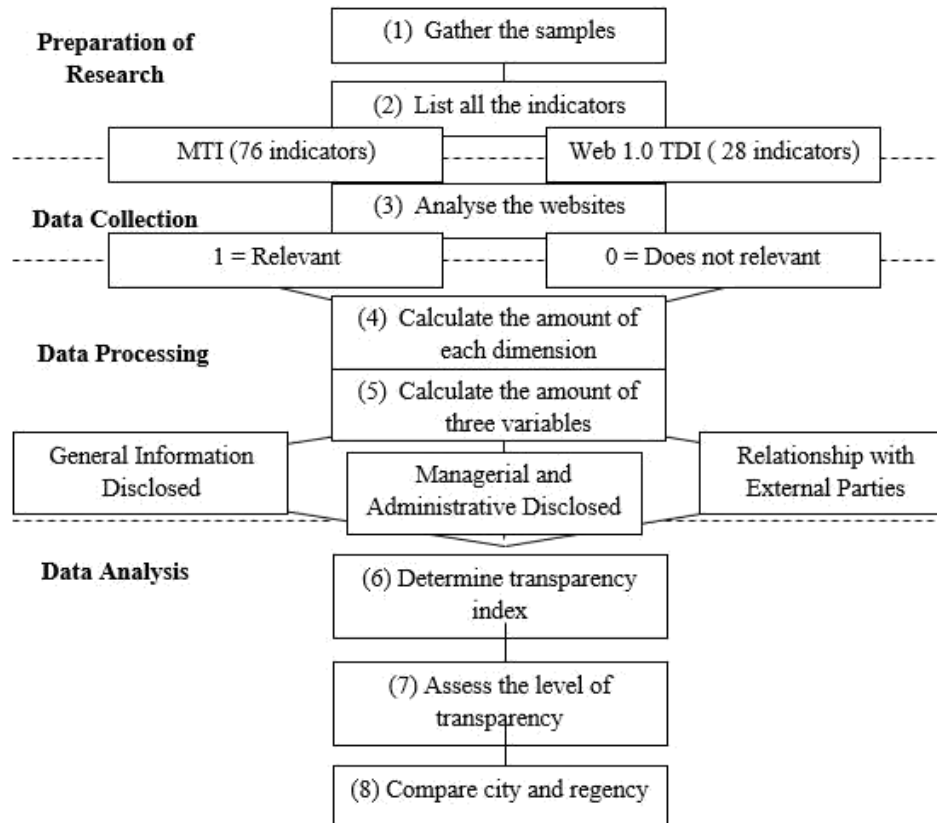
Preparation of Research

(1) Gather the samples

(2) List all the indicators

MTI (76 indicators)

Web 1.0 TDI ( 28 indicators)

Data Collection

(3) Analyse the websites

1 = Relevant

0 = Does not relevant

Data Processing

(4) Calculate the amount of each dimension

(5) Calculate the amount of three variables

General Information Disclosed

Managerial and Administrative Disclosed

Relationship with External Parties

Data Analysis

(6) Determine transparency index

(7) Assess the level of transparency

(8) Compare city and regency